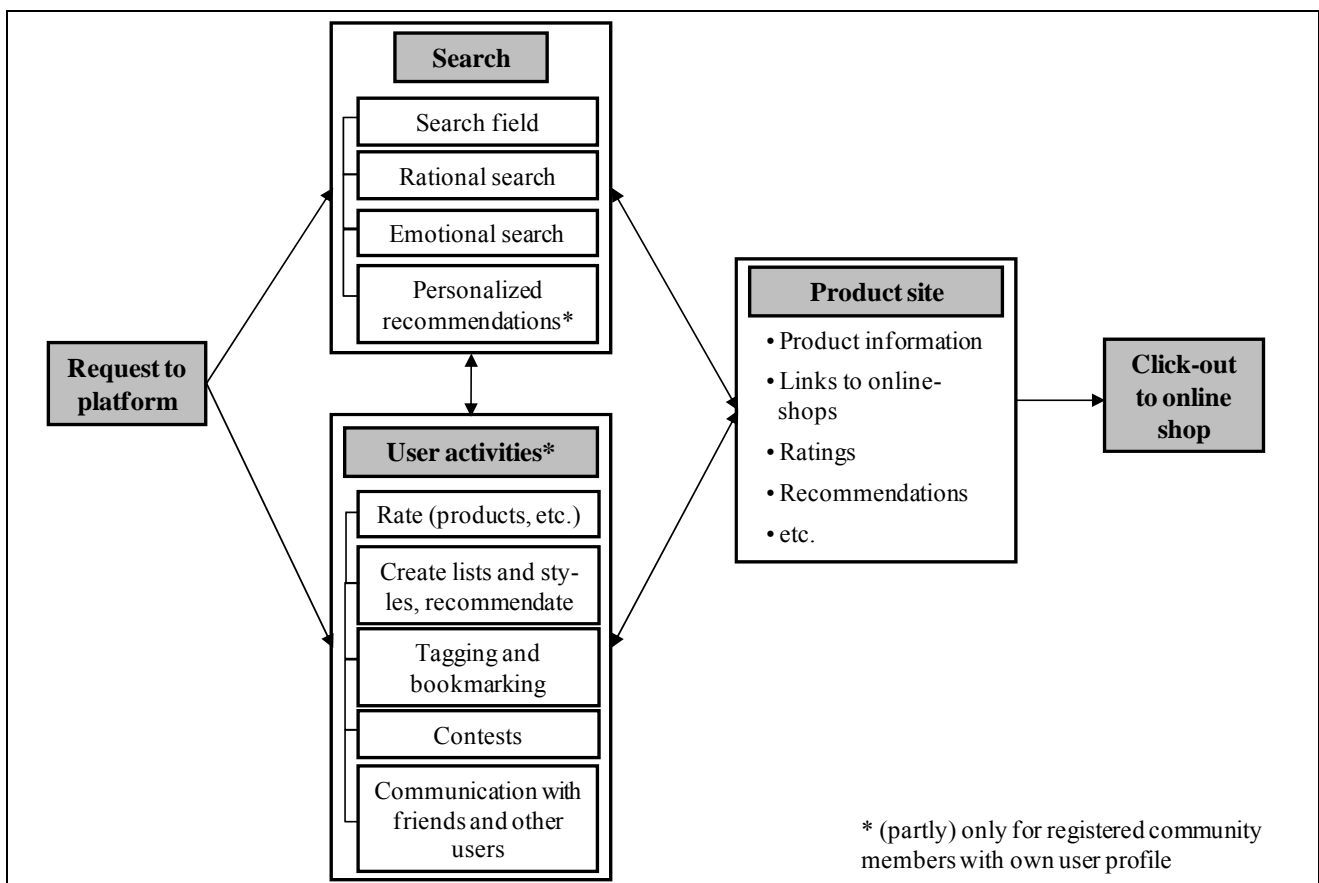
Request to platform

Search

Search field

Rational search

Emotional search

Personalized recommendations*

User activities*

Rate (products, etc.)

Create lists and styles, recommendate

Tagging and bookmarking

Contests

Communication with friends and other users

Product site

• Product information

• Links to online-shops

• Ratings

• Recommendations

• etc.

Click-out to online shop

* (partly) only for registered community members with own user profile